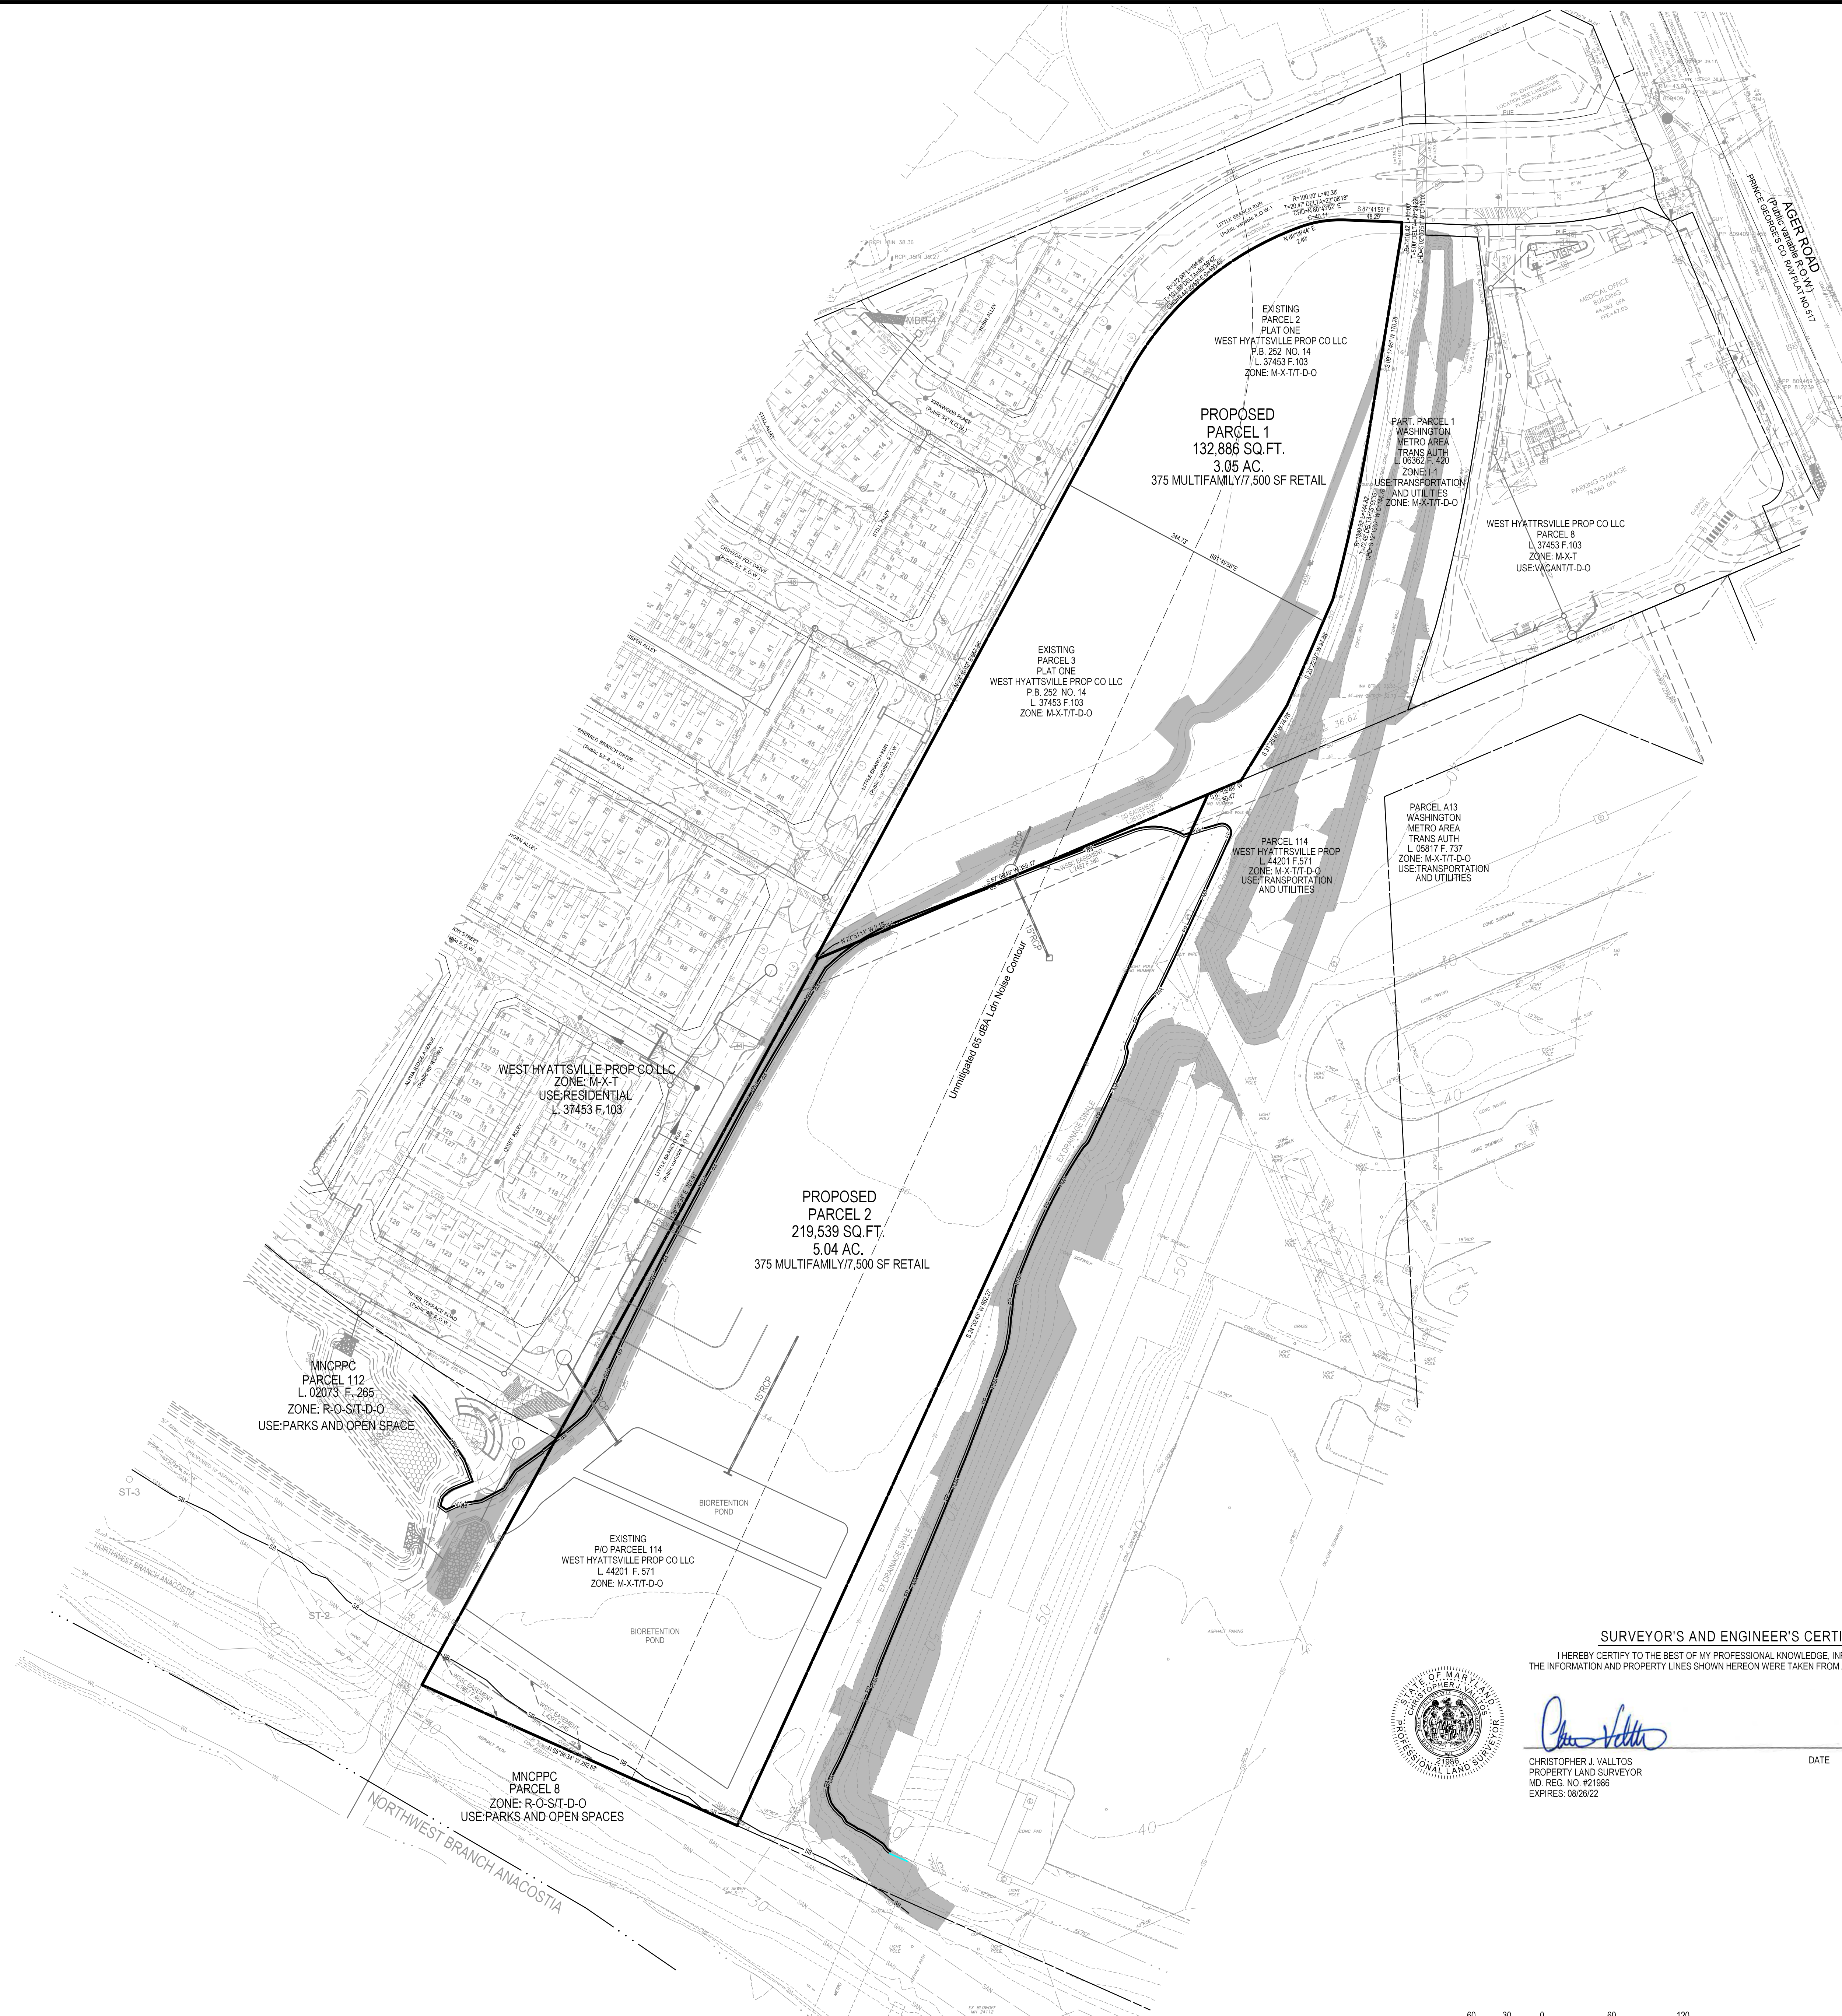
AGER ROAD
(Public variable R.O.W.)
PRINCE GEORGE'S CO. R/W PLAT NO.517

EXISTING
PARCEL 2
PLAT ONE
WEST HYATTSVILLE PROP CO LLC
P.B. 252 NO. 14
L. 37453 F.103
ZONE: M-X-T/T-D-O

PROPOSED
PARCEL 1
132,886 SQ.FT.
3.05 AC.
375 MULTIFAMILY/7,500 SF RETAIL

PART. PARCEL 1
WASHINGTON
METRO AREA
TRANS AUTH
L. 06362 F. 420
ZONE: I-1
USE:TRANSPORTATION
AND UTILITIES
ZONE: M-X-T/T-D-O

WEST HYATTRSVILLE PROP CO LLC
PARCEL 8
L. 37453 F.103
ZONE: M-X-T
USE:VACANT/T-D-O

MEDICAL OFFICE BUILDING

PARKING GARAGE

EXISTING
PARCEL 3
PLAT ONE
WEST HYATTSVILLE PROP CO LLC
P.B. 252 NO. 14
L. 37453 F.103
ZONE: M-X-T/T-D-O

PARCEL A13
WASHINGTON
METRO AREA
TRANS AUTH
L. 05817 F. 737
ZONE: M-X-T/T-D-O
USE:TRANSPORTATION
AND UTILITIES

PARCEL 114
WEST HYATTRSVILLE PROP
L. 44201 F.571
ZONE: M-X-T/T-D-O
USE:TRANSPORTATION
AND UTILITIES

WEST HYATTSVILLE PROP CO LLC
ZONE: M-X-T
USE:RESIDENTIAL
L. 37453 F.103

Unmitigated 65 dBA Ldn Noise Contour

PROPOSED
PARCEL 2
219,539 SQ.FT.
5.04 AC.
375 MULTIFAMILY/7,500 SF RETAIL

MNCPPC
PARCEL 112
L. 02073 F. 265
ZONE: R-O-S/T-D-O
USE:PARKS AND OPEN SPACE

BIORETENTION
POND

EXISTING
P/O PARCEEL 114
WEST HYATTSVILLE PROP CO LLC
L. 44201 F. 571
ZONE: M-X-T/T-D-O

BIORETENTION
POND

ST-3
ST-2

MNCPPC
PARCEL 8
ZONE: R-O-S/T-D-O
USE:PARKS AND OPEN SPACES

NORTHWEST BRANCH ANACOSTIA

EX. DRAINAGE SWALE

SURVEYOR'S AND ENGINEER'S CERTI
I HEREBY CERTIFY TO THE BEST OF MY PROFESSIONAL KNOWLEDGE, INF
THE INFORMATION AND PROPERTY LINES SHOWN HEREON WERE TAKEN FROM

STATE OF MARYLAND
CHRISTOPHER J. VALLTOS
21986
PROFESSIONAL LAND SURVEYOR

CHRISTOPHER J. VALLTOS
PROPERTY LAND SURVEYOR
MD. REG. NO. #21986
EXPIRES: 08/26/22

DATE

60 30 0 60 120